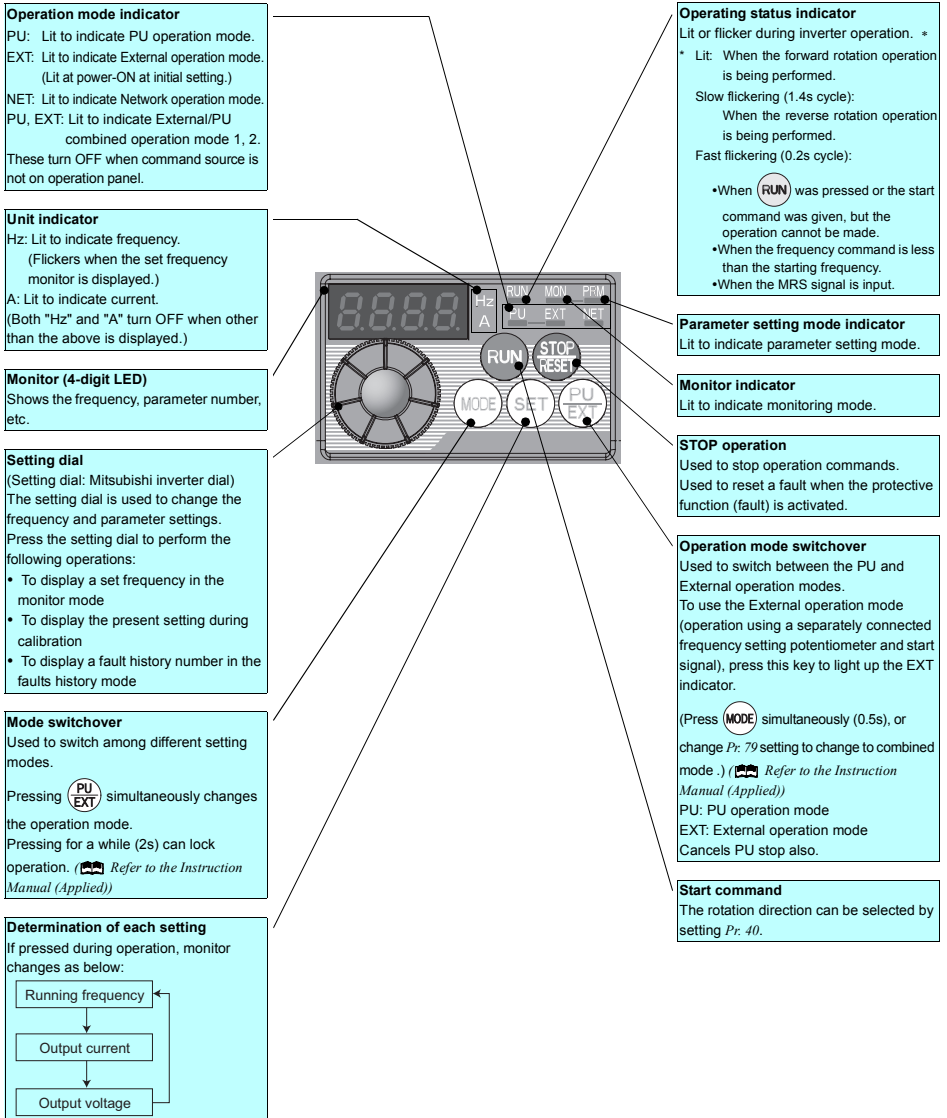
**Operation mode indicator**
PU: Lit to indicate PU operation mode.
EXT: Lit to indicate External operation mode. (Lit at power-ON at initial setting.)
NET: Lit to indicate Network operation mode.
PU, EXT: Lit to indicate External/PU combined operation mode 1, 2.
These turn OFF when command source is not on operation panel.

**Unit indicator**
Hz: Lit to indicate frequency. (Flickers when the set frequency monitor is displayed.)
A: Lit to indicate current.
(Both "Hz" and "A" turn OFF when other than the above is displayed.)

**Monitor (4-digit LED)**
Shows the frequency, parameter number, etc.

**Setting dial**
(Setting dial: Mitsubishi inverter dial)
The setting dial is used to change the frequency and parameter settings.
Press the setting dial to perform the following operations:
• To display a set frequency in the monitor mode
• To display the present setting during calibration
• To display a fault history number in the faults history mode

**Mode switchover**
Used to switch among different setting modes.
Pressing PU/EXT simultaneously changes the operation mode.
Pressing for a while (2s) can lock operation. ( Refer to the Instruction Manual (Applied))

**Determination of each setting**
If pressed during operation, monitor changes as below:
Running frequency
Output current
Output voltage

Hz
A
RUN MON PRM
PU EXT NET
RUN
STOP RESET
MODE
SET
PU EXT

**Operating status indicator**
Lit or flicker during inverter operation. *
* Lit: When the forward rotation operation is being performed.
Slow flickering (1.4s cycle):
When the reverse rotation operation is being performed.
Fast flickering (0.2s cycle):
•When RUN was pressed or the start command was given, but the operation cannot be made.
•When the frequency command is less than the starting frequency.
•When the MRS signal is input.

**Parameter setting mode indicator**
Lit to indicate parameter setting mode.

**Monitor indicator**
Lit to indicate monitoring mode.

**STOP operation**
Used to stop operation commands.
Used to reset a fault when the protective function (fault) is activated.

**Operation mode switchover**
Used to switch between the PU and External operation modes.
To use the External operation mode (operation using a separately connected frequency setting potentiometer and start signal), press this key to light up the EXT indicator.
(Press MODE simultaneously (0.5s), or change *Pr. 79* setting to change to combined mode .) ( *Refer to the Instruction Manual (Applied))*
PU: PU operation mode
EXT: External operation mode
Cancels PU stop also.

**Start command**
The rotation direction can be selected by setting *Pr. 40*.